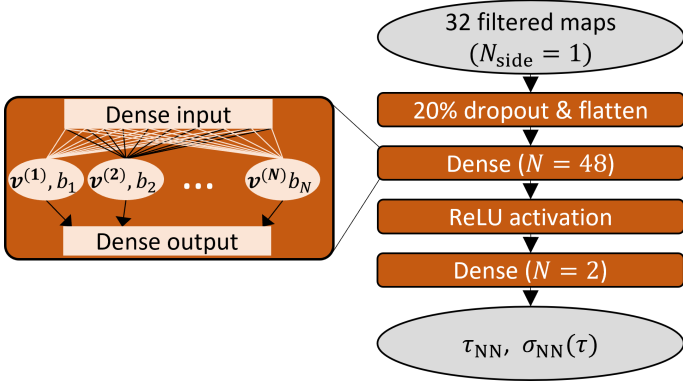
32 filtered maps
$(N_{\text{side}} = 1)$

20% dropout & flatten

Dense $(N = 48)$

ReLU activation

Dense $(N = 2)$

$\tau_{\text{NN}},\ \sigma_{\text{NN}}(\tau)$

Dense input

$\boldsymbol{v}^{(1)}, b_1$ $\boldsymbol{v}^{(2)}, b_2$ … $\boldsymbol{v}^{(N)} b_N$

Dense output